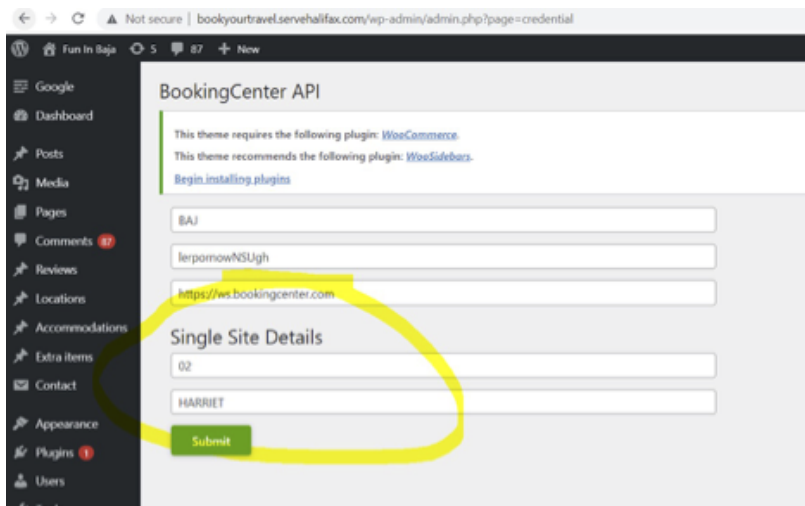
Not secure | bookyourtravel.servehalifax.com/wp-admin/admin.php?page=credential

Fun In Baja 5 87 + New

Google
Dashboard
Posts
Media
Pages
Comments 87
Reviews
Locations
Accommodations
Extra items
Contact
Appearance
Plugins 1
Users

BookingCenter API

This theme requires the following plugin: WooCommerce.

This theme recommends the following plugin: WooSidebars.

Begin installing plugins

BAJ

lerpornowNSUgh

https://ws.bookingcenter.com

Single Site Details

02

HARRIET

Submit